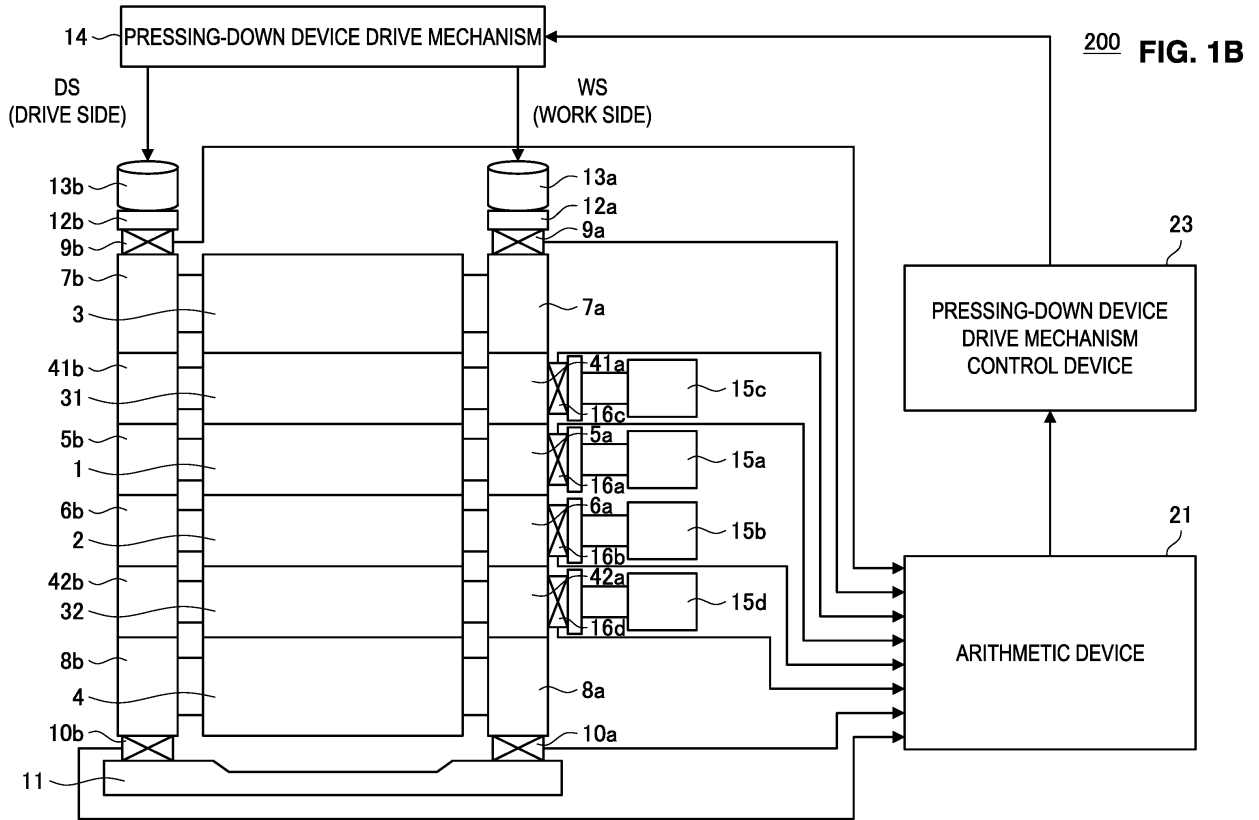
14
PRESSING-DOWN DEVICE DRIVE MECHANISM
200
FIG. 1B
DS
(DRIVE SIDE)
WS
(WORK SIDE)
13b
12b
9b
7b
3
41b
31
5b
1
6b
2
42b
32
8b
4
10b
11
13a
12a
9a
7a
41a
16c
15c
5a
16a
15a
6a
16b
15b
42a
16d
15d
8a
10a
23
PRESSING-DOWN DEVICE DRIVE MECHANISM CONTROL DEVICE
21
ARITHMETIC DEVICE